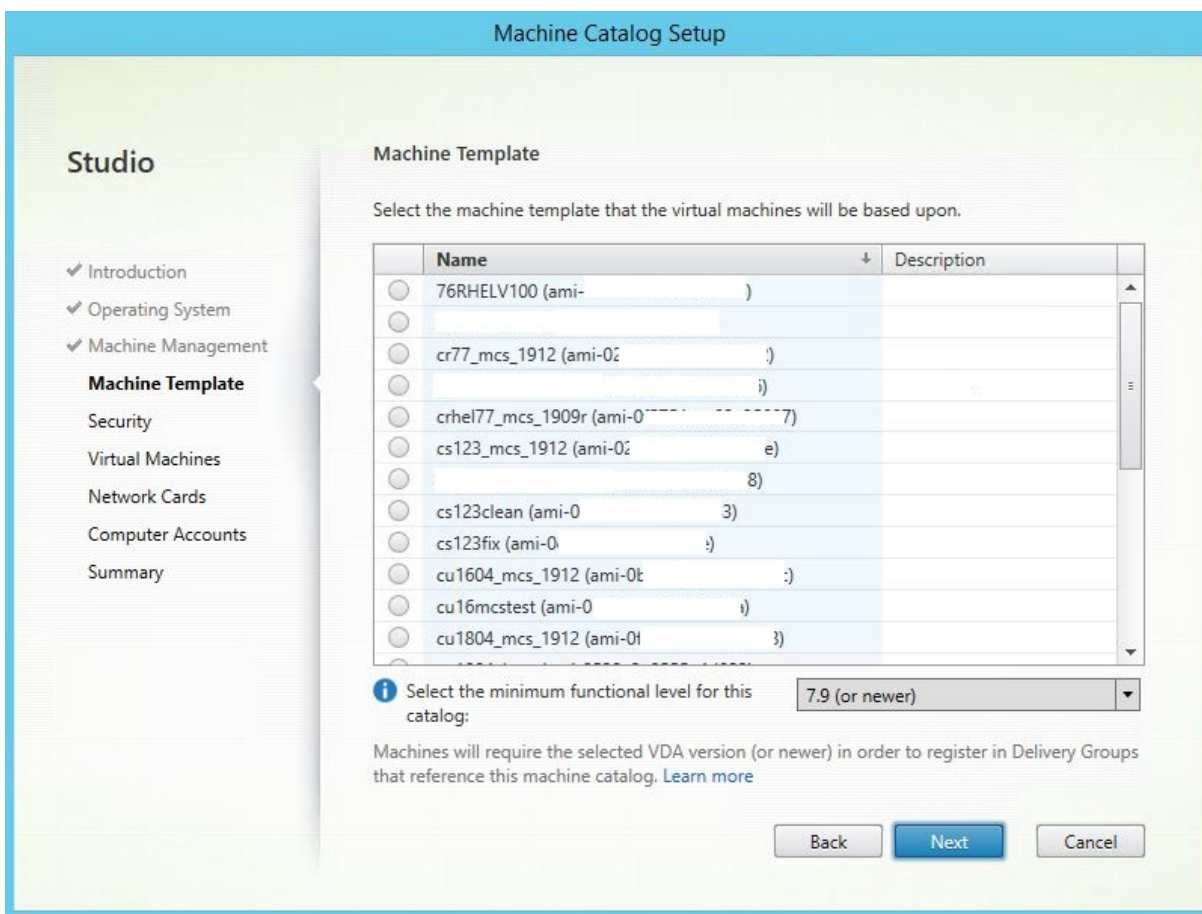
Machine Catalog Setup

Studio

✔ Introduction
✔ Operating System
✔ Machine Management
Machine Template
Security
Virtual Machines
Network Cards
Computer Accounts
Summary

Machine Template

Select the machine template that the virtual machines will be based upon.

| Name | Description |
|---|---|
| 76RHELV100 (ami-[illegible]) | |
| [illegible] | |
| cr77_mcs_1912 (ami-0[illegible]) | |
| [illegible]) | |
| crhel77_mcs_1909r (ami-0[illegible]7) | |
| cs123_mcs_1912 (ami-0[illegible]e) | |
| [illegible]8) | |
| cs123clean (ami-0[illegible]3) | |
| cs123fix (ami-0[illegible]) | |
| cu1604_mcs_1912 (ami-0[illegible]) | |
| cu16mcstest (ami-0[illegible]) | |
| cu1804_mcs_1912 (ami-0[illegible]3) | |
| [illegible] | |

Select the minimum functional level for this catalog:
7.9 (or newer)

Machines will require the selected VDA version (or newer) in order to register in Delivery Groups that reference this machine catalog. Learn more

Back
Next
Cancel